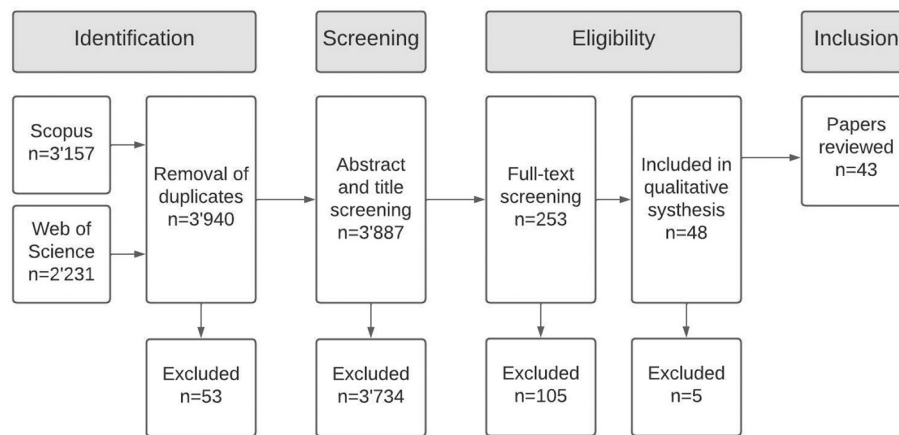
Identification

Screening

Eligibility

Inclusion

Scopus
n=3'157

Web of Science
n=2'231

Removal of duplicates
n=3'940

Abstract and title screening
n=3'887

Full-text screening
n=253

Included in qualitative systhesis
n=48

Papers reviewed
n=43

Excluded
n=53

Excluded
n=3'734

Excluded
n=105

Excluded
n=5